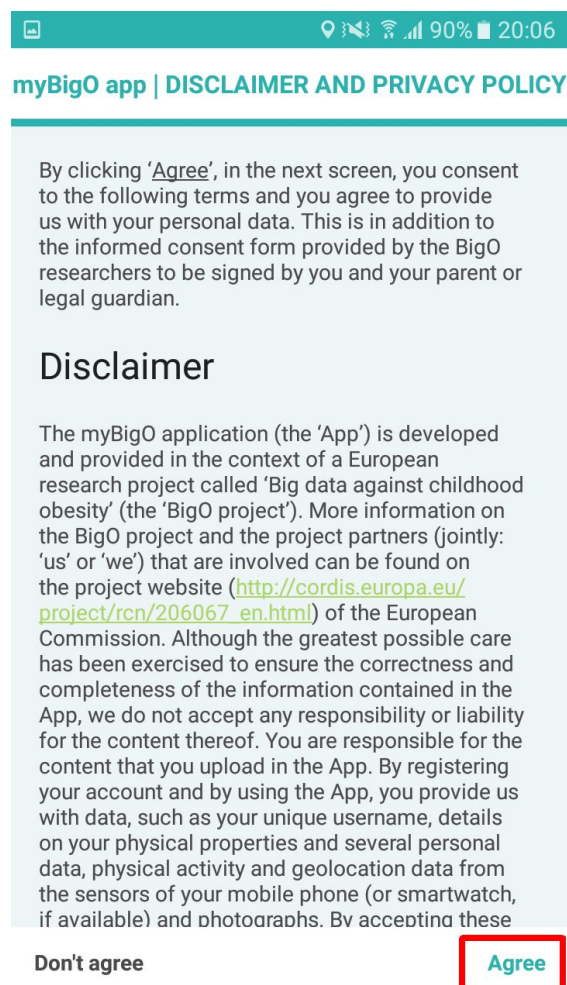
90% 20:06

myBigO app | DISCLAIMER AND PRIVACY POLICY

By clicking ‘Agree’, in the next screen, you consent to the following terms and you agree to provide us with your personal data. This is in addition to the informed consent form provided by the BigO researchers to be signed by you and your parent or legal guardian.

Disclaimer

The myBigO application (the ‘App’) is developed and provided in the context of a European research project called ‘Big data against childhood obesity’ (the ‘BigO project’). More information on the BigO project and the project partners (jointly: ‘us’ or ‘we’) that are involved can be found on the project website (http://cordis.europa.eu/project/rcn/206067_en.html) of the European Commission. Although the greatest possible care has been exercised to ensure the correctness and completeness of the information contained in the App, we do not accept any responsibility or liability for the content thereof. You are responsible for the content that you upload in the App. By registering your account and by using the App, you provide us with data, such as your unique username, details on your physical properties and several personal data, physical activity and geolocation data from the sensors of your mobile phone (or smartwatch, if available) and photographs. By accepting these

Don't agree

Agree